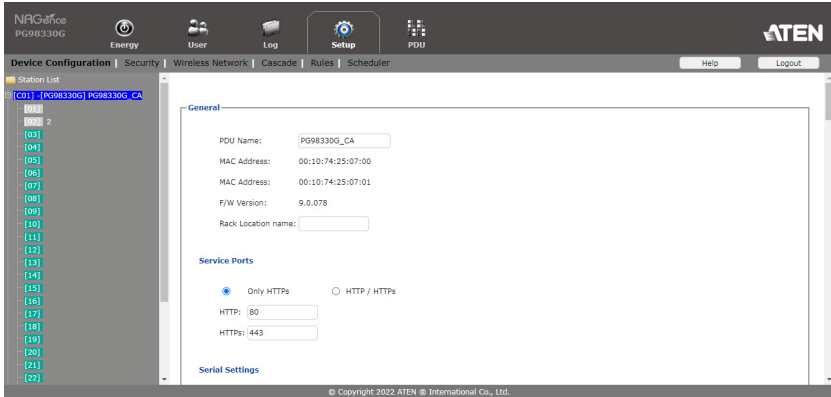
NRGence
PG98330G

Energy
User
Log
Setup
PDU

ATEN

Device Configuration | Security | Wireless Network | Cascade | Rules | Scheduler

Help
Logout

Station List
[C01] -[PG98330G] PG98330G_CA
[01]
[02] 2
[03]
[04]
[05]
[06]
[07]
[08]
[09]
[10]
[11]
[12]
[13]
[14]
[15]
[16]
[17]
[18]
[19]
[20]
[21]
[22]

General

PDU Name: PG98330G_CA
MAC Address: 00:10:74:25:07:00
MAC Address: 00:10:74:25:07:01
F/W Version: 9.0.078
Rack Location name:

Service Ports

Only HTTPs
HTTP / HTTPs
HTTP: 80
HTTPs: 443

Serial Settings

© Copyright 2022 ATEN ® International Co., Ltd.